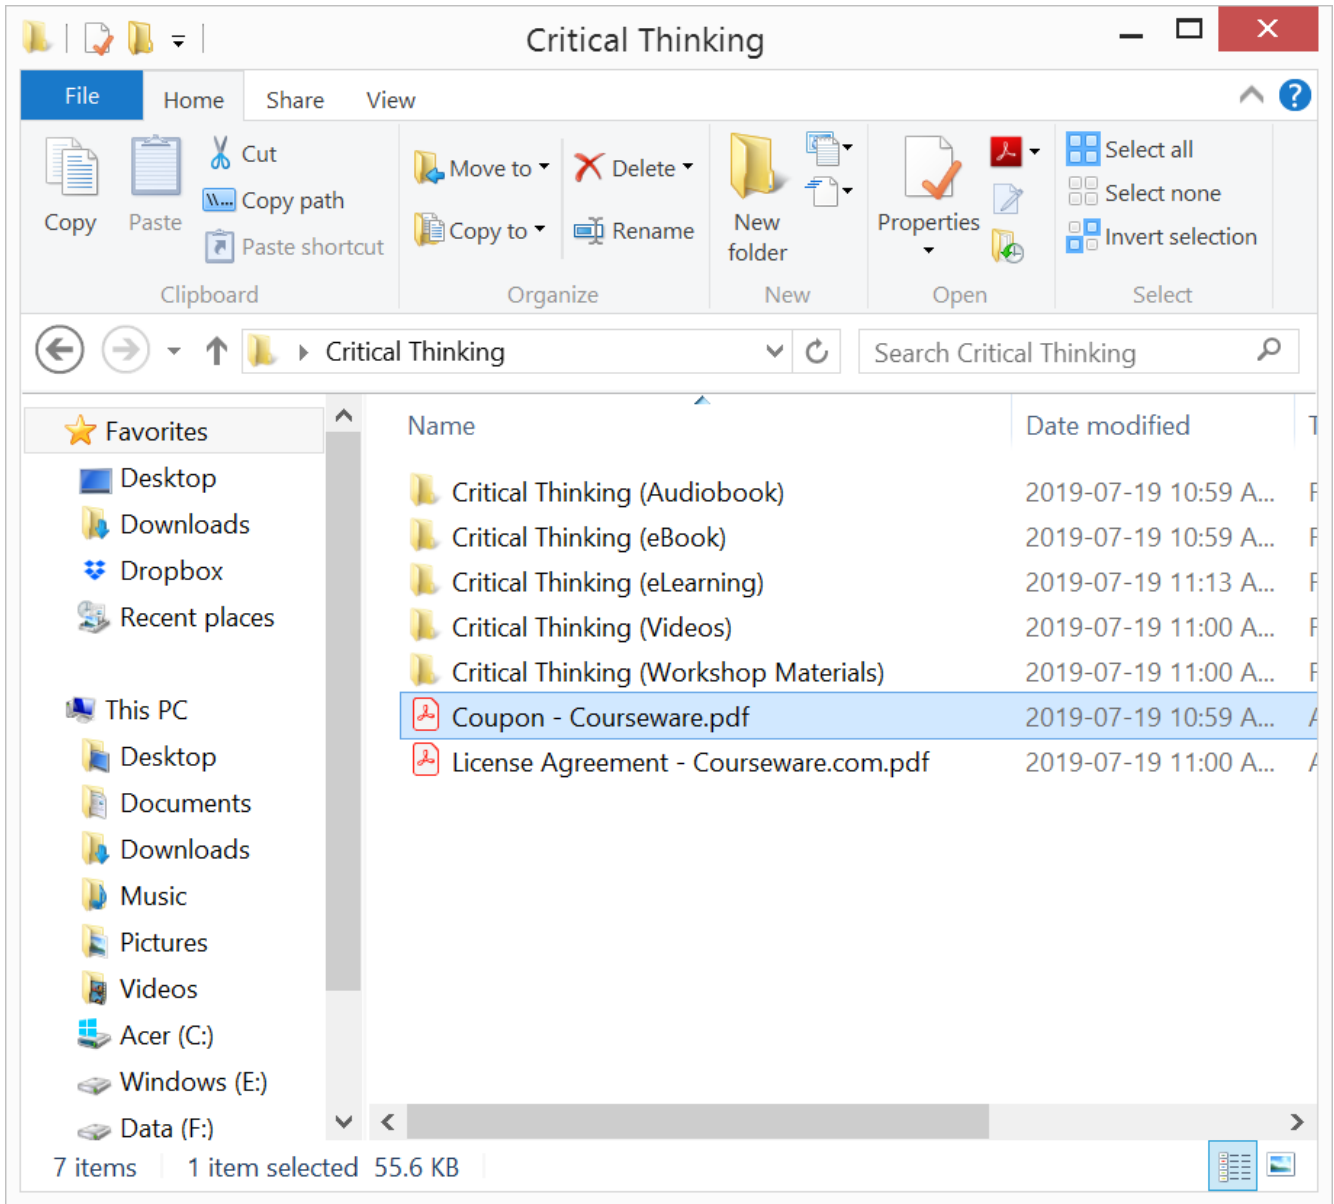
Critical Thinking

File Home Share View

Copy Paste Cut Copy path Paste shortcut
Clipboard

Move to Copy to Delete Rename
Organize

New folder
New

Properties
Open

Select all Select none Invert selection
Select

Critical Thinking

Search Critical Thinking

Favorites
Desktop
Downloads
Dropbox
Recent places

This PC
Desktop
Documents
Downloads
Music
Pictures
Videos
Acer (C:)
Windows (E:)
Data (F:)

| Name | Date modified | T |
|---|---|---|
| Critical Thinking (Audiobook) | 2019-07-19 10:59 A... | F |
| Critical Thinking (eBook) | 2019-07-19 10:59 A... | F |
| Critical Thinking (eLearning) | 2019-07-19 11:13 A... | F |
| Critical Thinking (Videos) | 2019-07-19 11:00 A... | F |
| Critical Thinking (Workshop Materials) | 2019-07-19 11:00 A... | F |
| Coupon - Courseware.pdf | 2019-07-19 10:59 A... | A |
| License Agreement - Courseware.com.pdf | 2019-07-19 11:00 A... | A |

7 items 1 item selected 55.6 KB